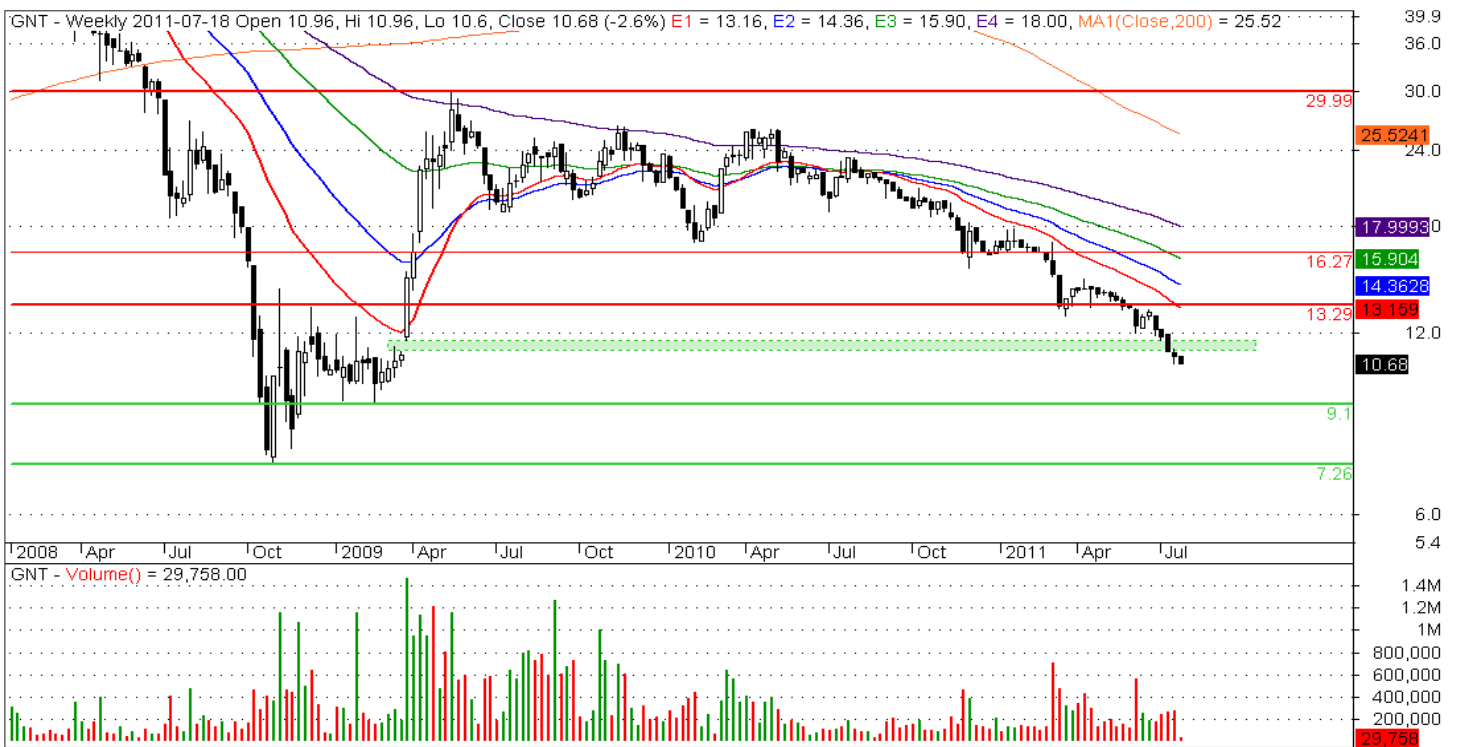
GNT - Weekly 2011-07-18 Open 10.96, Hi 10.96, Lo 10.6, Close 10.68 (-2.6%) E1 = 13.16, E2 = 14.36, E3 = 15.90, E4 = 18.00, MA1(Close,200) = 25.52

39.9
36.0
30.0
29.99
25.5241
24.0
17.9993
16.27
15.904
14.3628
13.29
13.159
12.0
10.68
9.1
7.26
6.0
5.4

2008 Apr Jul Oct 2009 Apr Jul Oct 2010 Apr Jul Oct 2011 Apr Jul

GNT - Volume() = 29,758.00

1.4M
1.2M
1M
800,000
600,000
400,000
200,000
29,758